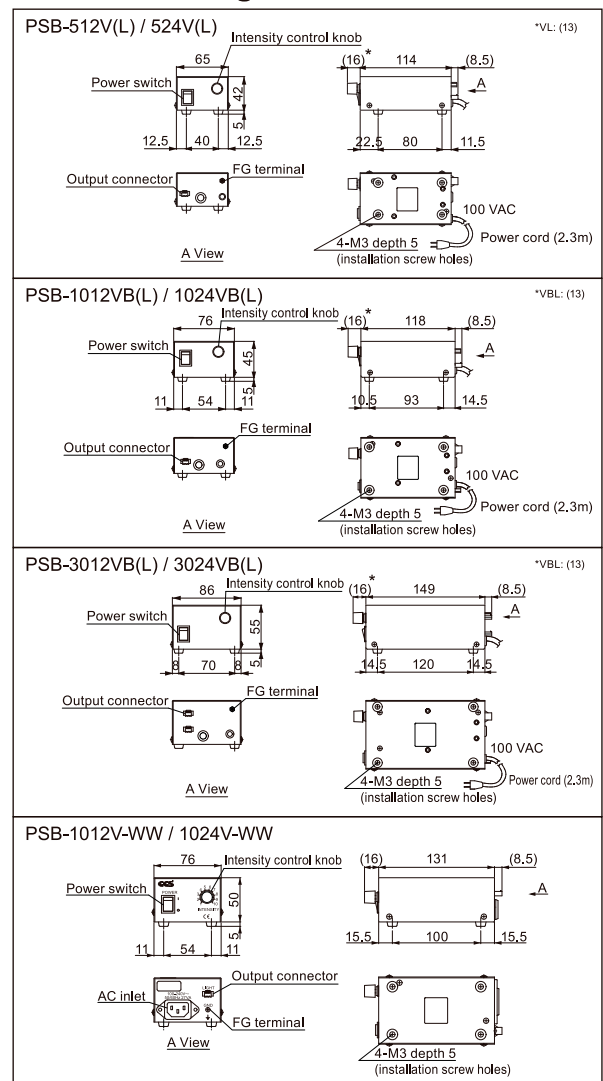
PSB-512V(L) / 524V(L)

*VL: (13)

65
Intensity control knob
Power switch
42
5
12.5 40 12.5

(16)* 114 (8.5)
A
22.5 80 11.5

Output connector
FG terminal
A View

100 VAC
Power cord (2.3m)
4-M3 depth 5
(installation screw holes)

PSB-1012VB(L) / 1024VB(L)

*VBL: (13)

76
Intensity control knob
Power switch
45
5
11 54 11

(16)* 118 (8.5)
A
10.5 93 14.5

Output connector
FG terminal
A View

100 VAC
Power cord (2.3m)
4-M3 depth 5
(installation screw holes)

PSB-3012VB(L) / 3024VB(L)

*VBL: (13)

86
Intensity control knob
Power switch
55
5
8 70 8

(16)* 149 (8.5)
A
14.5 120 14.5

Output connector
FG terminal
A View

100 VAC
Power cord (2.3m)
4-M3 depth 5
(installation screw holes)

PSB-1012V-WW / 1024V-WW

76
Intensity control knob
Power switch
POWER
INTENSITY
50
5
11 54 11

(16) 131 (8.5)
A
15.5 100 15.5

Output connector
LIGHT
AC inlet
FG terminal
A View

4-M3 depth 5
(installation screw holes)